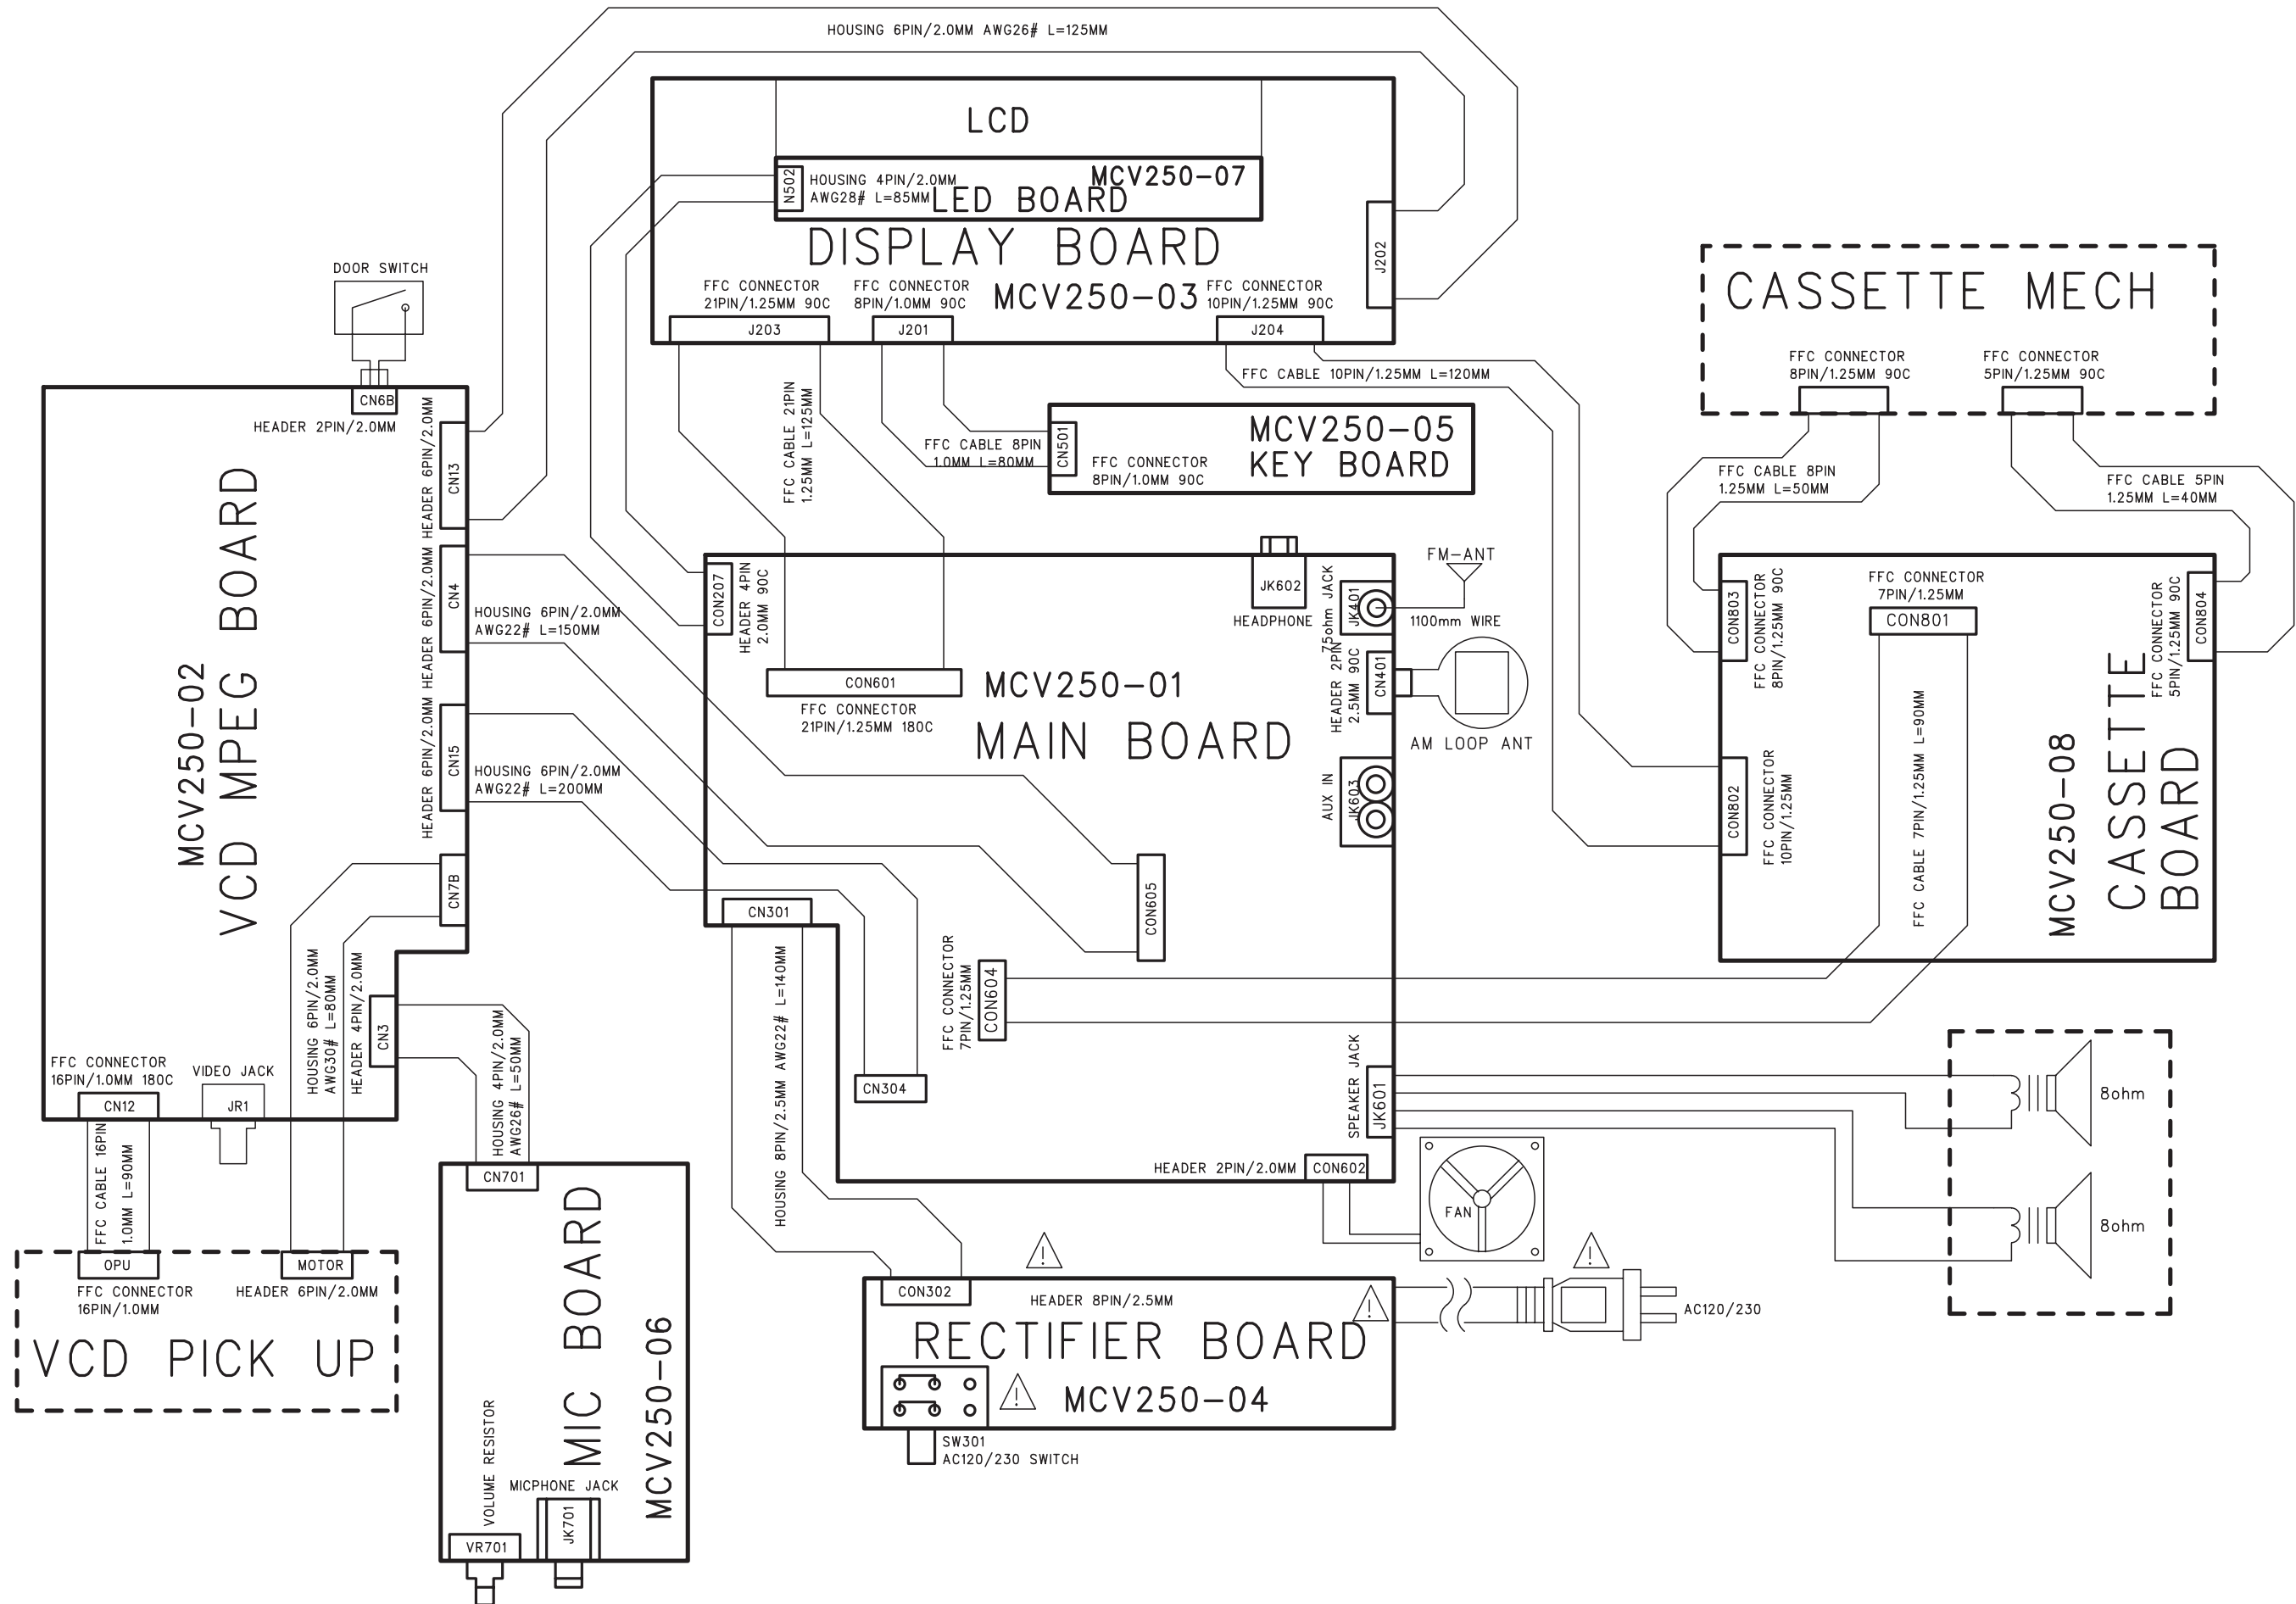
HOUSING 6PIN/2.0MM AWG26# L=125MM

LCD

N502 HOUSING 4PIN/2.0MM AWG28# L=85MM

MCV250-07
LED BOARD

DISPLAY BOARD

MCV250-03

J202

FFC CONNECTOR 21PIN/1.25MM 90C
FFC CONNECTOR 8PIN/1.0MM 90C
FFC CONNECTOR 10PIN/1.25MM 90C

J203
J201
J204

CASSETTE MECH

FFC CONNECTOR 8PIN/1.25MM 90C
FFC CONNECTOR 5PIN/1.25MM 90C

DOOR SWITCH

CN6B

HEADER 2PIN/2.0MM

FFC CABLE 10PIN/1.25MM L=120MM

FFC CABLE 21PIN 1.25MM L=125MM

FFC CABLE 8PIN 1.0MM L=80MM

CN501

FFC CONNECTOR 8PIN/1.0MM 90C

MCV250-05
KEY BOARD

FFC CABLE 8PIN 1.25MM L=50MM

FFC CABLE 5PIN 1.25MM L=40MM

CN13
HEADER 6PIN/2.0MM

CN4
HEADER 6PIN/2.0MM

MCV250-02
VCD MPEG BOARD

HOUSING 6PIN/2.0MM AWG22# L=150MM

CON207
HEADER 4PIN 2.0MM 90C

JK602
HEADPHONE

JK401
75ohm JACK

FM-ANT
1100mm WIRE

CN401
HEADER 2PIN 2.5MM 90C

AM LOOP ANT

CON601
FFC CONNECTOR 21PIN/1.25MM 180C

MCV250-01
MAIN BOARD

FFC CONNECTOR 7PIN/1.25MM
CON801

CON803
FFC CONNECTOR 8PIN/1.25MM 90C

CON804
FFC CONNECTOR 5PIN/1.25MM 90C

CN15
HEADER 6PIN/2.0MM

HOUSING 6PIN/2.0MM AWG22# L=200MM

JK603
AUX IN

CON802
FFC CONNECTOR 10PIN/1.25MM

FFC CABLE 7PIN/1.25MM L=90MM

MCV250-08
CASSETTE BOARD

CN7B

CON605

CN301

HOUSING 6PIN/2.0MM AWG30# L=80MM

HEADER 4PIN/2.0MM

CN3

HOUSING 4PIN/2.0MM AWG26# L=50MM

HOUSING 8PIN/2.5MM AWG22# L=140MM

FFC CONNECTOR 7PIN/1.25MM
CON604

CN304

JK601
SPEAKER JACK

8ohm
8ohm

FFC CONNECTOR 16PIN/1.0MM 180C
CN12

VIDEO JACK
JR1

CN701

HEADER 2PIN/2.0MM
CON602

FAN

FFC CABLE 16PIN 1.0MM L=90MM

OPU
FFC CONNECTOR 16PIN/1.0MM

MOTOR
HEADER 6PIN/2.0MM

VCD PICK UP

MIC BOARD
MCV250-06

CON302
HEADER 8PIN/2.5MM

AC120/230

RECTIFIER BOARD

MCV250-04

SW301
AC120/230 SWITCH

VOLUME RESISTOR
VR701

MICPHONE JACK
JK701